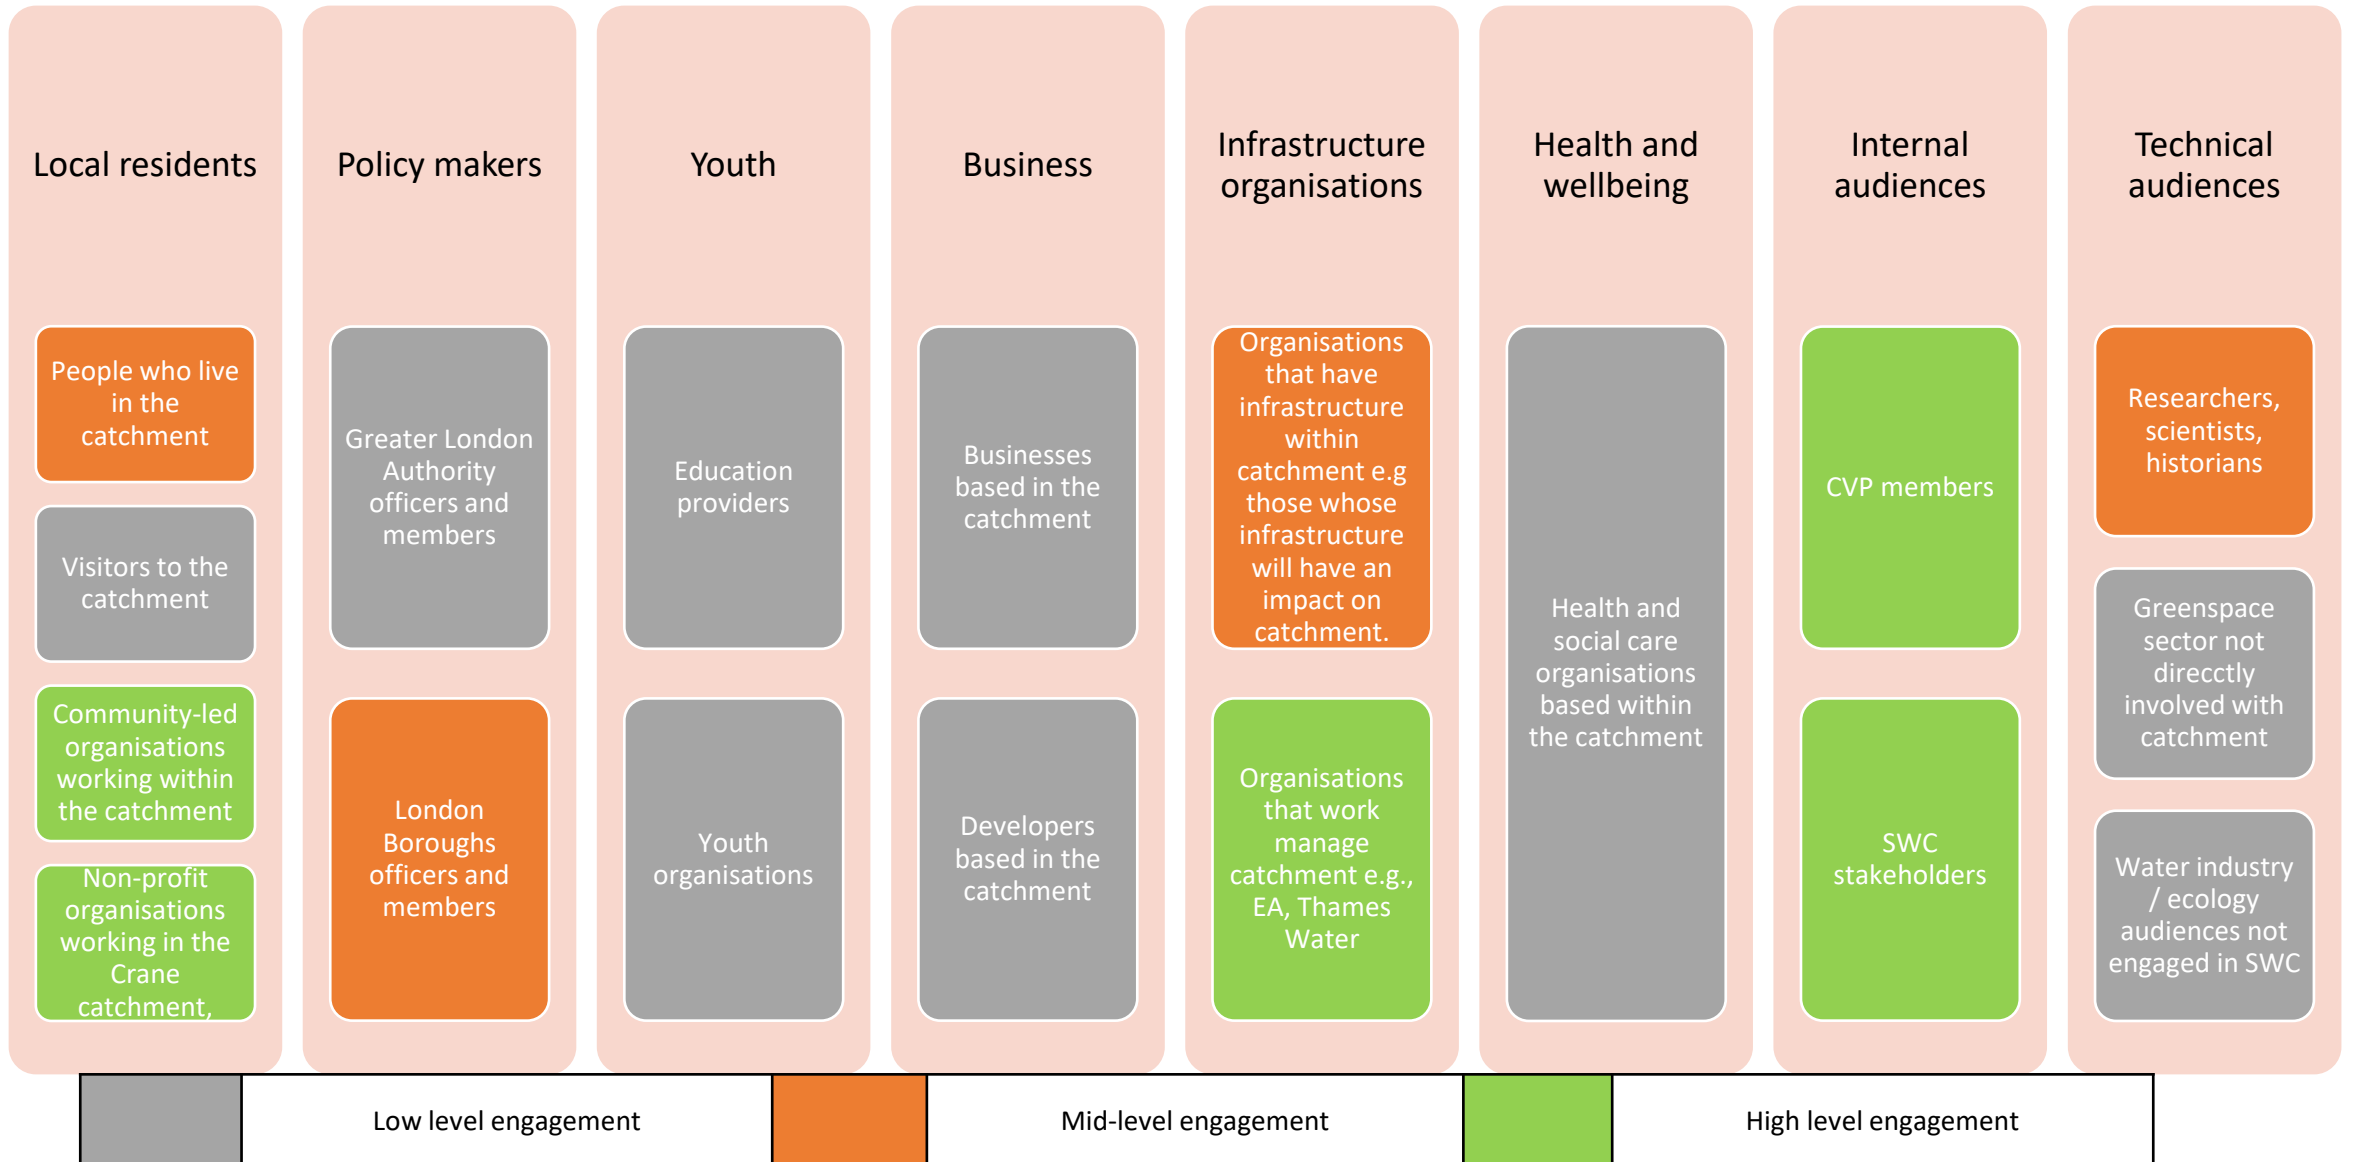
Local residents

People who live in the catchment

Visitors to the catchment

Community-led organisations working within the catchment

Non-profit organisations working in the Crane catchment,

Policy makers

Greater London Authority officers and members

London Boroughs officers and members

Youth

Education providers

Youth organisations

Business

Businesses based in the catchment

Developers based in the catchment

Infrastructure organisations

Organisations that have infrastructure within catchment e.g those whose infrastructure will have an impact on catchment.

Organisations that work manage catchment e.g., EA, Thames Water

Health and wellbeing

Health and social care organisations based within the catchment

Internal audiences

CVP members

SWC stakeholders

Technical audiences

Researchers, scientists, historians

Greenspace sector not directly involved with catchment

Water industry / ecology audiences not engaged in SWC

| | Low level engagement | | Mid-level engagement | | High level engagement |
|---|---|---|---|---|---|